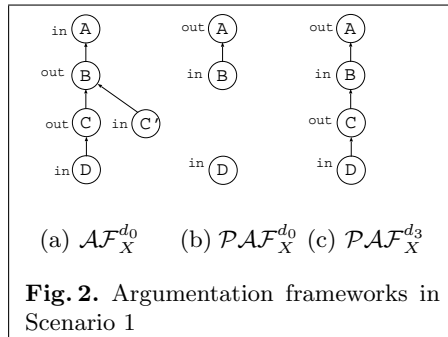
in A
out B
out C
in C′
in D

out A
in B
in D

out A
in B
out C
in D

(a) $\mathcal{AF}_X^{d_0}$ (b) $\mathcal{PAF}_X^{d_0}$ (c) $\mathcal{PAF}_X^{d_3}$

**Fig. 2.** Argumentation frameworks in Scenario 1